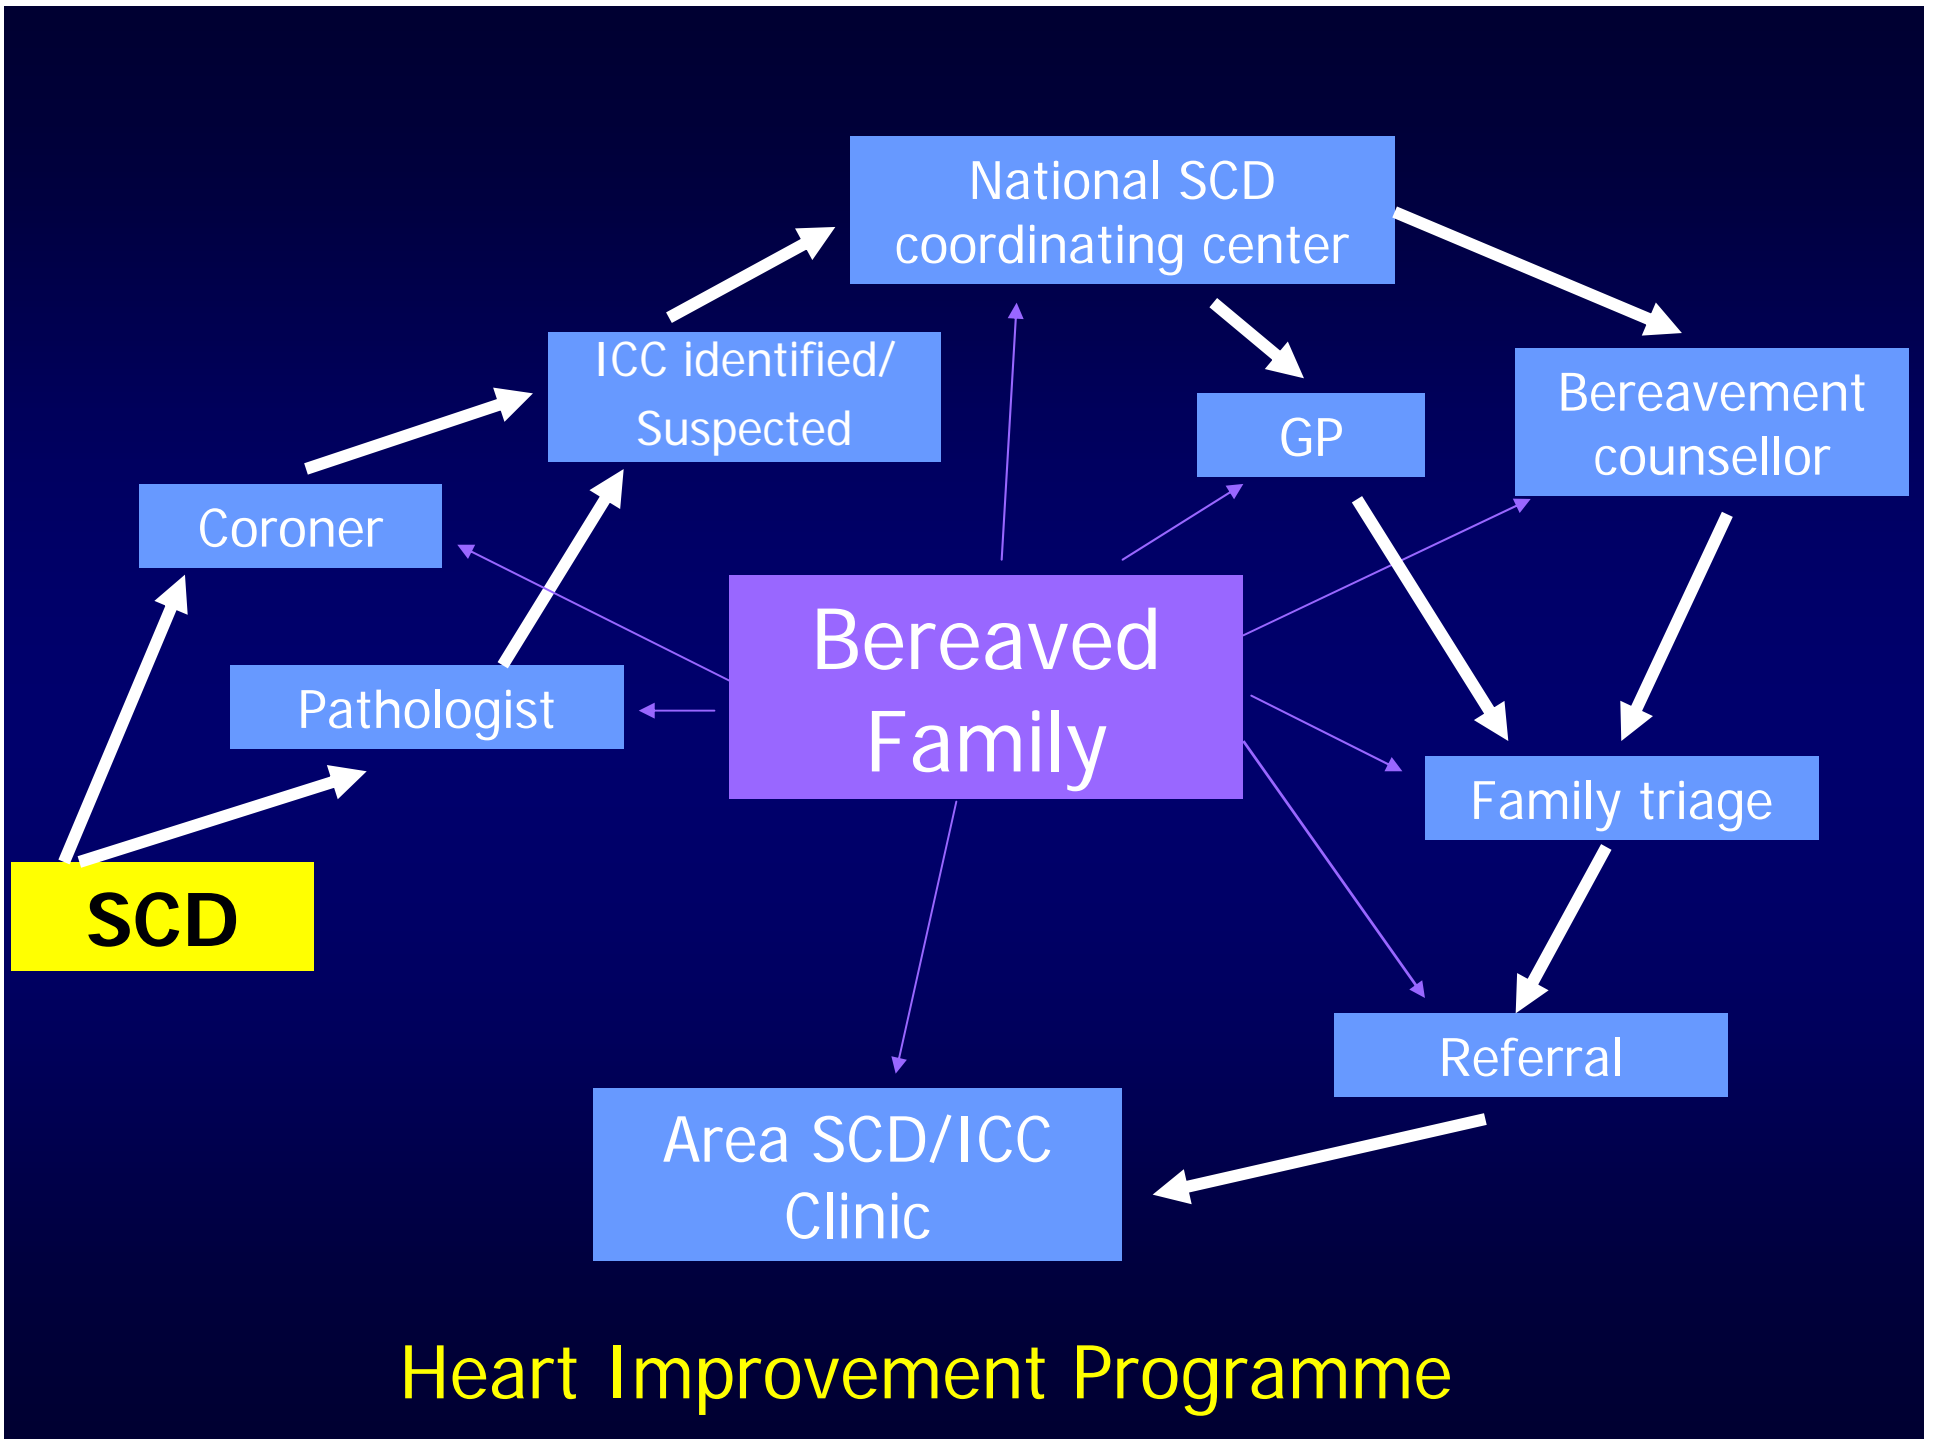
National SCD coordinating center

ICC identified/ Suspected

GP

Bereavement counsellor

Coroner

Bereaved Family

Pathologist

Family triage

SCD

Referral

Area SCD/ICC Clinic

Heart Improvement Programme